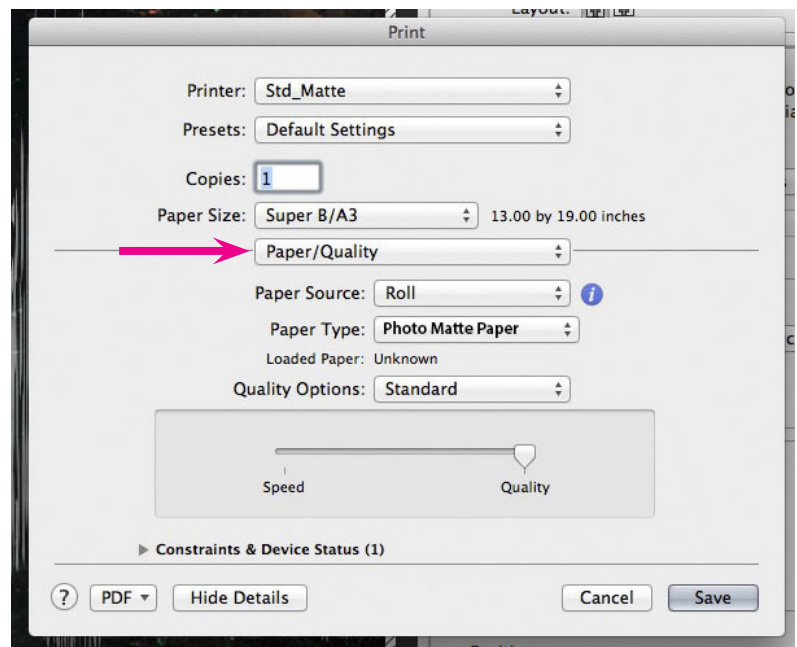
Layout:

Print

Printer: Std_Matte

Presets: Default Settings

Copies: 1

Paper Size: Super B/A3 13.00 by 19.00 inches

Paper/Quality

Paper Source: Roll

Paper Type: Photo Matte Paper

Loaded Paper: Unknown

Quality Options: Standard

Speed Quality

Constraints & Device Status (1)

? PDF Hide Details Cancel Save